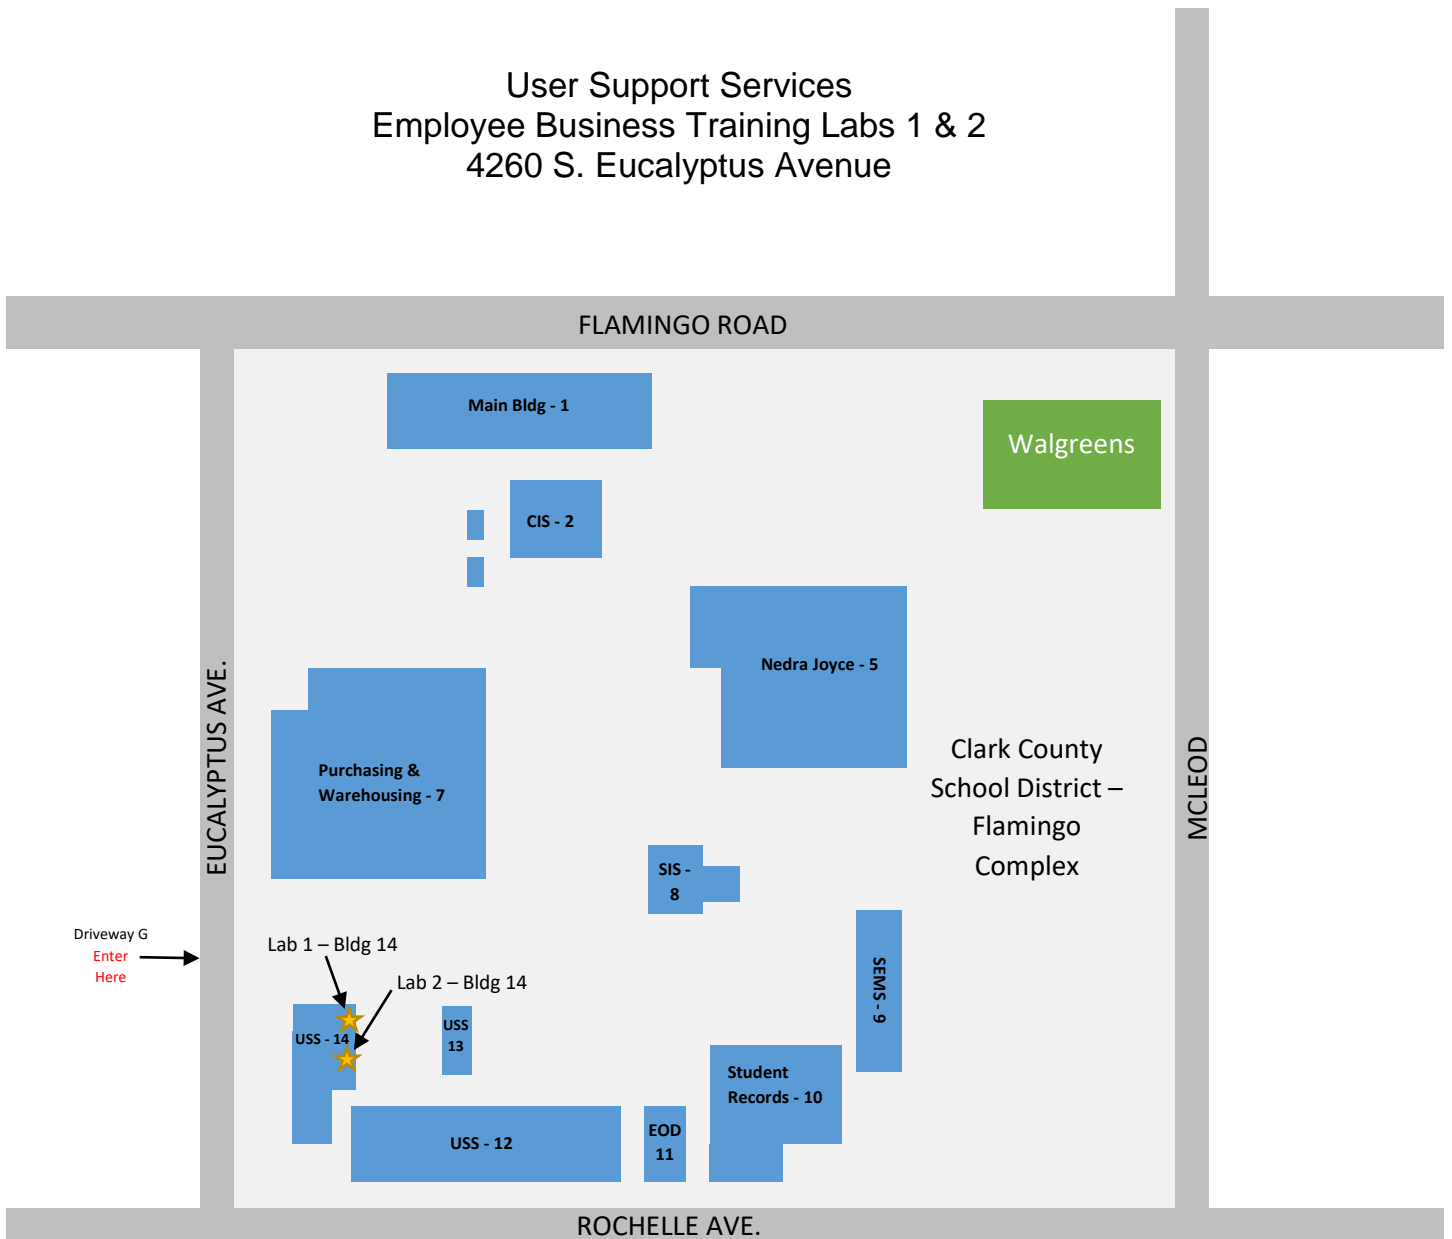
User Support Services
Employee Business Training Labs 1 & 2
4260 S. Eucalyptus Avenue

FLAMINGO ROAD

Main Bldg - 1

Walgreens

CIS - 2

Nedra Joyce - 5

EUCALYPTUS AVE.

Purchasing & Warehousing - 7

Clark County School District – Flamingo Complex

MCLEOD

SIS - 8

Driveway G
Enter
Here

Lab 1 – Bldg 14

Lab 2 – Bldg 14

SEMS - 9

USS - 14

USS 13

Student Records - 10

USS - 12

EOD 11

ROCHELLE AVE.